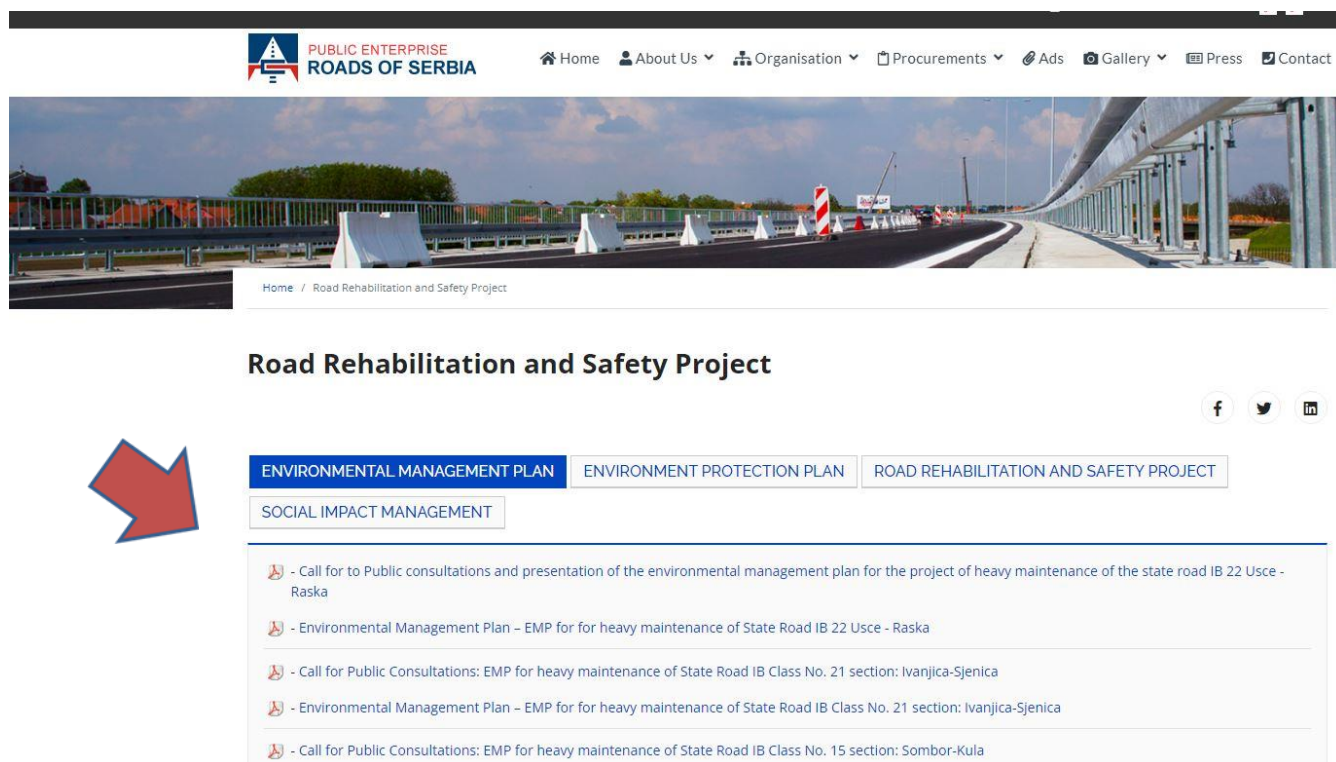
PUBLIC ENTERPRISE
ROADS OF SERBIA

Home About Us Organisation Procurements Ads Gallery Press Contact

Home / Road Rehabilitation and Safety Project

Road Rehabilitation and Safety Project

ENVIRONMENTAL MANAGEMENT PLAN | ENVIRONMENT PROTECTION PLAN | ROAD REHABILITATION AND SAFETY PROJECT | SOCIAL IMPACT MANAGEMENT

- Call for to Public consultations and presentation of the environmental management plan for the project of heavy maintenance of the state road IB 22 Usce - Raska

- Environmental Management Plan – EMP for for heavy maintenance of State Road IB 22 Usce - Raska

- Call for Public Consultations: EMP for heavy maintenance of State Road IB Class No. 21 section: Ivanjica-Sjenica

- Environmental Management Plan – EMP for for heavy maintenance of State Road IB Class No. 21 section: Ivanjica-Sjenica

- Call for Public Consultations: EMP for heavy maintenance of State Road IB Class No. 15 section: Sombor-Kula